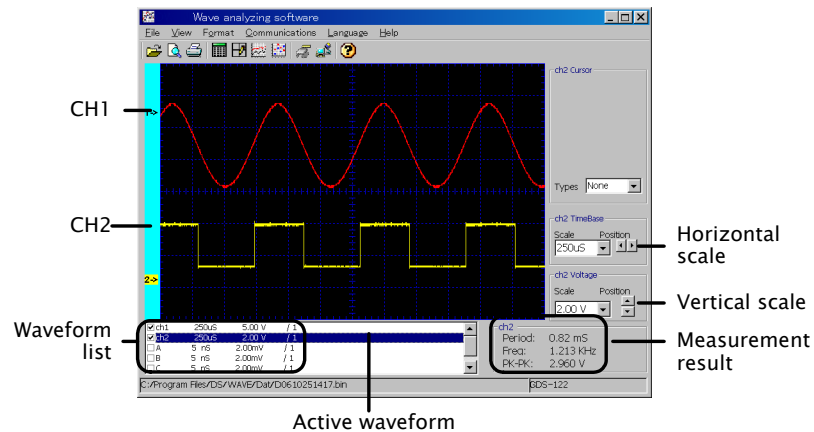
Wave analyzing software

File View Format Communications Language Help

CH1

1->

CH2

2->

ch2 Cursor

Types None

ch2 TimeBase

Scale Position

250uS

Horizontal scale

ch2 Voltage

Scale Position

2.00 V

Vertical scale

Waveform list

| | | | |
|---|---|---|---|
| ☑ch1 | 250uS | 5.00 V | / 1 |
| ☑ch2 | 250uS | 2.00 V | / 1 |
| ☐A | 5 nS | 2.00mV | / 1 |
| ☐B | 5 nS | 2.00mV | / 1 |
| ☐C | 5 nS | 2.00mV | / 1 |

ch2
Period: 0.82 mS
Freq: 1.213 KHz
PK-PK: 2.960 V

Measurement result

C:/Program Files/DS/WAVE/Dat/D0610251417.bin

GDS-122

Active waveform